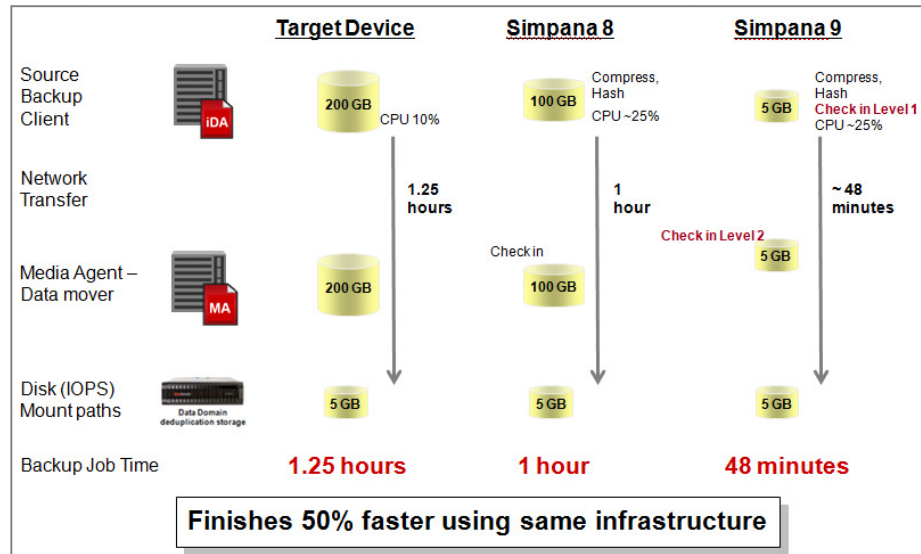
| | | Target Device | Simpana 8 | Simpana 9 |
|---|---|---|---|---|
| Source Backup Client | iDA | 200 GB CPU 10% | 100 GB Compress, Hash CPU ~25% | 5 GB Compress, Hash Check in Level 1 CPU ~25% |
| Network Transfer | | 1.25 hours | 1 hour | ~ 48 minutes |
| Media Agent – Data mover | MA | 200 GB | Check in 100 GB | Check in Level 2 5 GB |
| Disk (IOPS) Mount paths | Data Domain deduplication storage | 5 GB | 5 GB | 5 GB |
| Backup Job Time | | 1.25 hours | 1 hour | 48 minutes |

Finishes 50% faster using same infrastructure